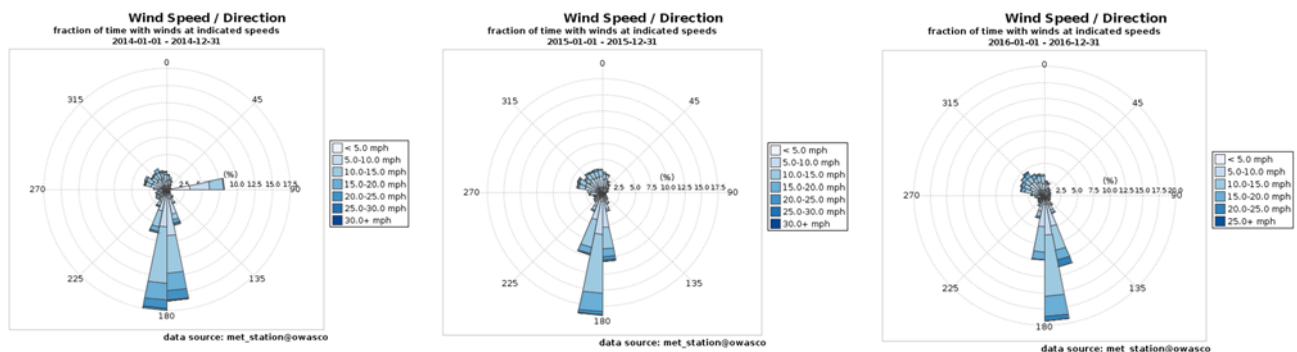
Wind Speed / Direction
fraction of time with winds at indicated speeds
2014-01-01 - 2014-12-31

0
45
90
135
180
225
270
315
(%)
2.5 5.0 7.5 10.0 12.5 15.0 17.5

< 5.0 mph
5.0-10.0 mph
10.0-15.0 mph
15.0-20.0 mph
20.0-25.0 mph
25.0-30.0 mph
30.0+ mph

data source: met_station@owasco

Wind Speed / Direction
fraction of time with winds at indicated speeds
2015-01-01 - 2015-12-31

0
45
90
135
180
225
270
315
(%)
2.5 5.0 7.5 10.0 12.5 15.0 17.5

< 5.0 mph
5.0-10.0 mph
10.0-15.0 mph
15.0-20.0 mph
20.0-25.0 mph
25.0-30.0 mph
30.0+ mph

data source: met_station@owasco

Wind Speed / Direction
fraction of time with winds at indicated speeds
2016-01-01 - 2016-12-31

0
45
90
135
180
225
270
315
(%)
2.5 5.0 7.5 10.0 12.5 15.0 17.5 20.0

< 5.0 mph
5.0-10.0 mph
10.0-15.0 mph
15.0-20.0 mph
20.0-25.0 mph
25.0+ mph

data source: met_station@owasco